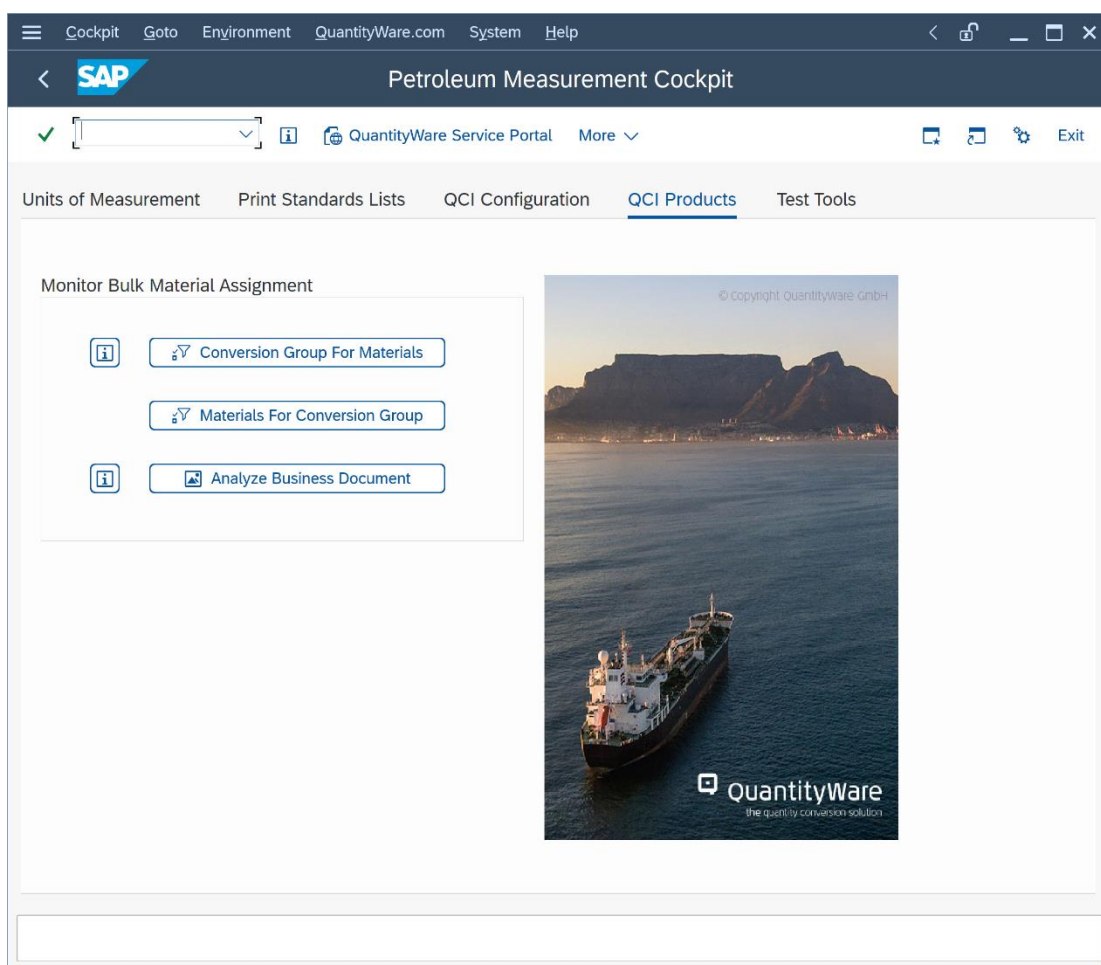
Cockpit Goto Environment QuantityWare.com System Help

SAP

Petroleum Measurement Cockpit

QuantityWare Service Portal More

Exit

Units of Measurement Print Standards Lists QCI Configuration QCI Products Test Tools

Monitor Bulk Material Assignment

Conversion Group For Materials

Materials For Conversion Group

Analyze Business Document

© Copyright QuantityWare GmbH

QuantityWare
the quantity conversion solution